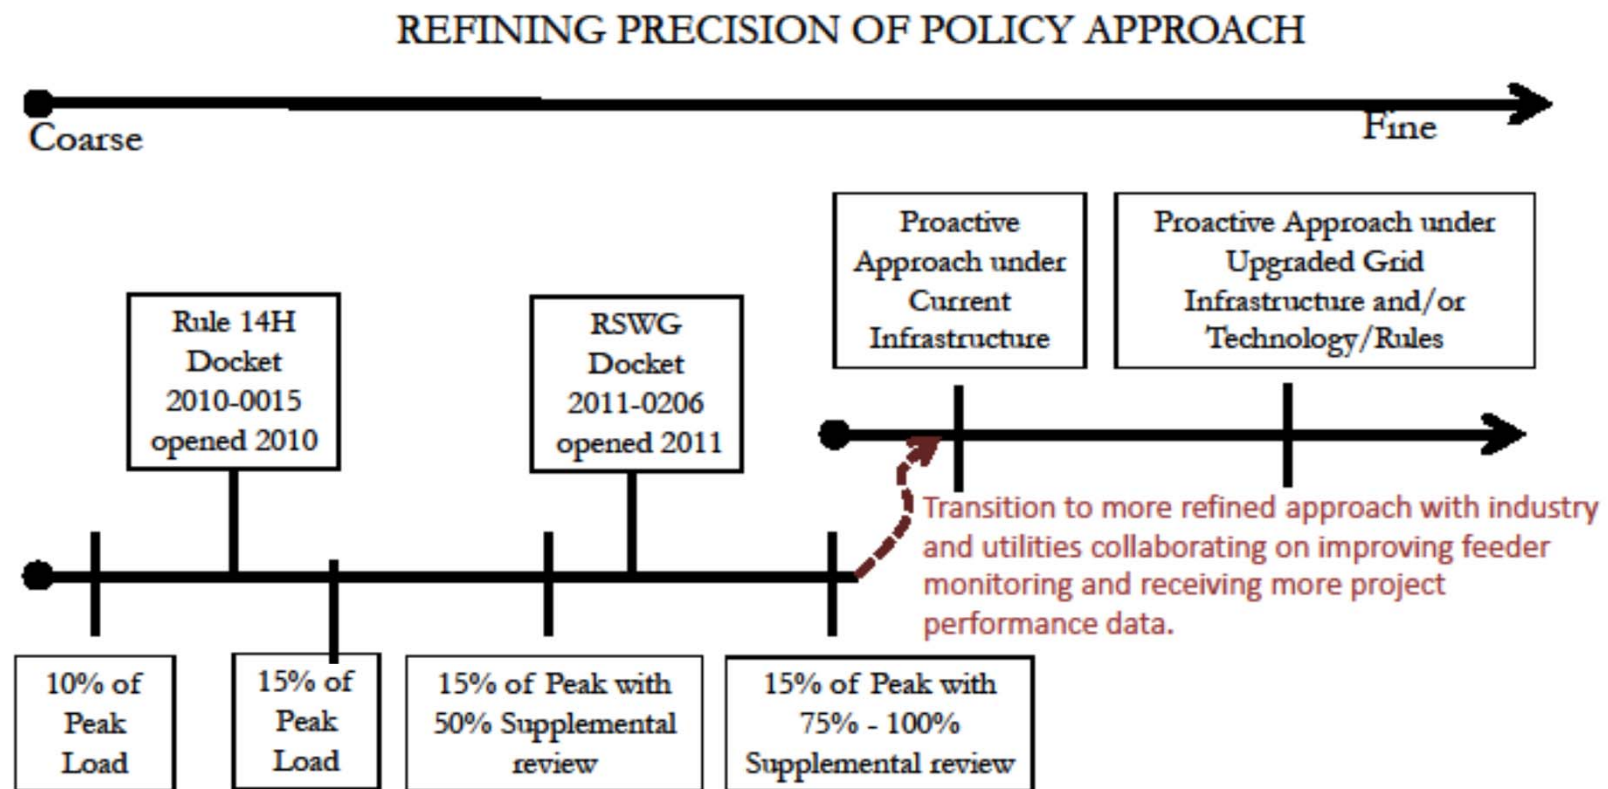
REFINING PRECISION OF POLICY APPROACH

Coarse

Fine

Proactive Approach under Current Infrastructure

Proactive Approach under Upgraded Grid Infrastructure and/or Technology/Rules

Rule 14H Docket 2010-0015 opened 2010

RSWG Docket 2011-0206 opened 2011

Transition to more refined approach with industry and utilities collaborating on improving feeder monitoring and receiving more project performance data.

10% of Peak Load

15% of Peak Load

15% of Peak with 50% Supplemental review

15% of Peak with 75% - 100% Supplemental review